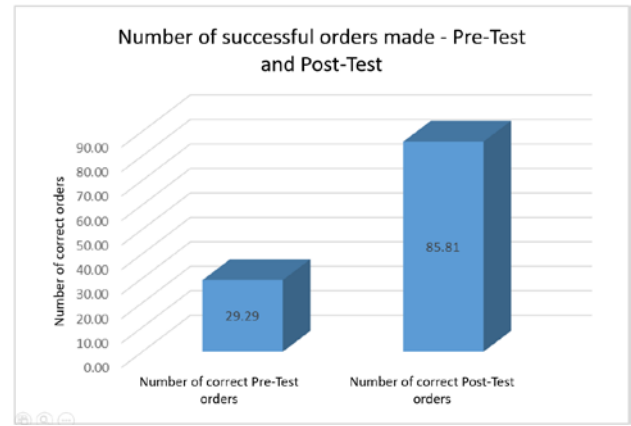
Number of successful orders made - Pre-Test and Post-Test

90.00
80.00
70.00
60.00
50.00
40.00
30.00
20.00
10.00
0.00

Number of correct orders

29.29

85.81

Number of correct Pre-Test orders

Number of correct Post-Test orders